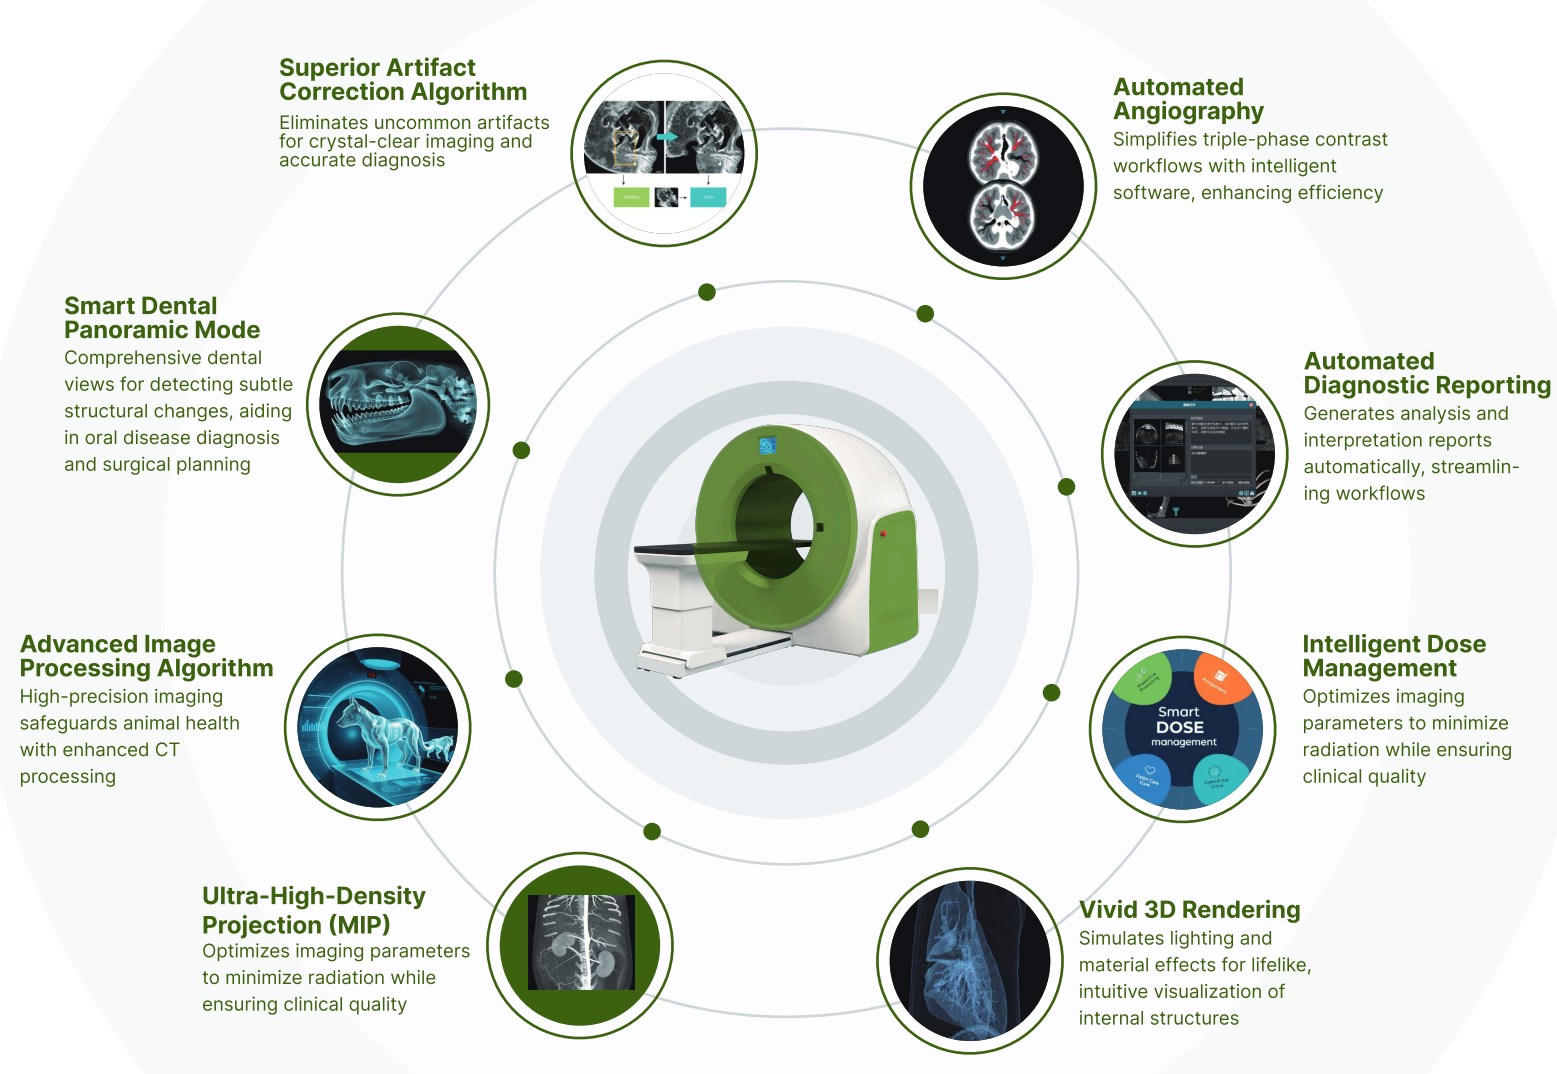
Superior Artifact Correction Algorithm
Eliminates uncommon artifacts for crystal-clear imaging and accurate diagnosis

Artifact

After

Automated Angiography
Simplifies triple-phase contrast workflows with intelligent software, enhancing efficiency

Smart Dental Panoramic Mode
Comprehensive dental views for detecting subtle structural changes, aiding in oral disease diagnosis and surgical planning

Automated Diagnostic Reporting
Generates analysis and interpretation reports automatically, streamlining workflows

Advanced Image Processing Algorithm
High-precision imaging safeguards animal health with enhanced CT processing

Intelligent Dose Management
Optimizes imaging parameters to minimize radiation while ensuring clinical quality

Smart
DOSE
management

Ultra-High-Density Projection (MIP)
Optimizes imaging parameters to minimize radiation while ensuring clinical quality

Vivid 3D Rendering
Simulates lighting and material effects for lifelike, intuitive visualization of internal structures